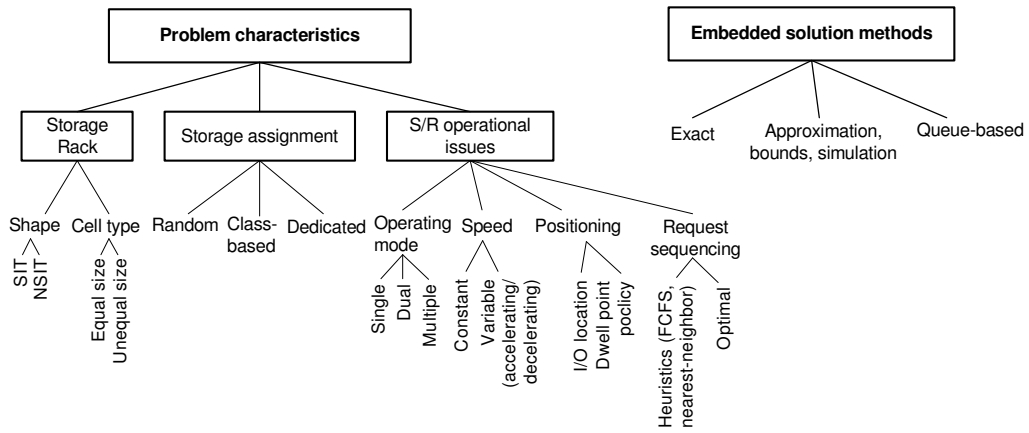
Problem characteristics

Storage Rack

Shape

SIT

NSIT

Cell type

Equal size

Unequal size

Storage assignment

Random

Class-based

Dedicated

S/R operational issues

Operating mode

Single

Dual

Multiple

Speed

Constant

Variable (accelerating/ decelerating)

Positioning

I/O location

Dwell point poclicy

Request sequencing

Heuristics (FCFS, nearest-neighbor)

Optimal

Embedded solution methods

Exact

Approximation, bounds, simulation

Queue-based